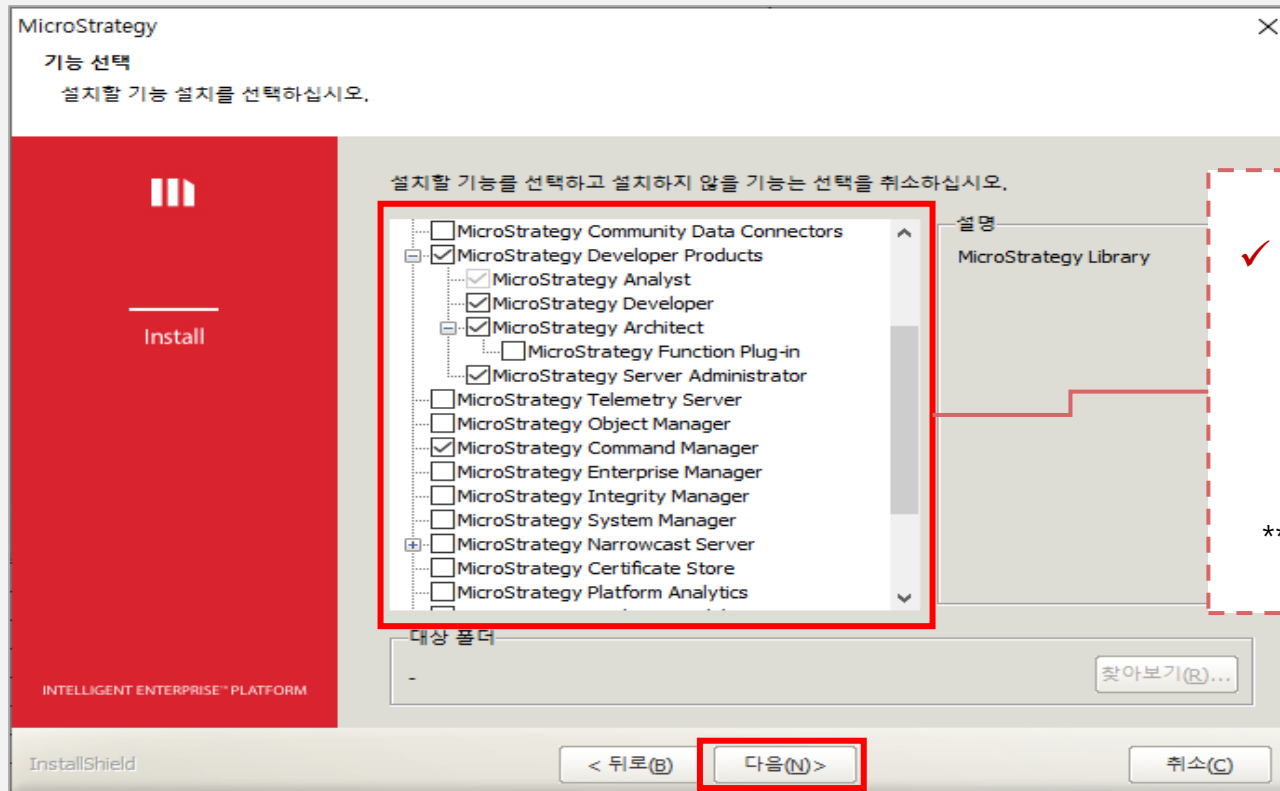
MicroStrategy

기능 선택

설치할 기능 설치를 선택하십시오.

Install

INTELLIGENT ENTERPRISE™ PLATFORM

설치할 기능를 선택하고 설치하지 않을 기능는 선택을 취소하십시오.

MicroStrategy Community Data Connectors
MicroStrategy Developer Products
MicroStrategy Analyst
MicroStrategy Developer
MicroStrategy Architect
MicroStrategy Function Plug-in
MicroStrategy Server Administrator
MicroStrategy Telemetry Server
MicroStrategy Object Manager
MicroStrategy Command Manager
MicroStrategy Enterprise Manager
MicroStrategy Integrity Manager
MicroStrategy System Manager
MicroStrategy Narrowcast Server
MicroStrategy Certificate Store
MicroStrategy Platform Analytics

설명

MicroStrategy Library

✓

**

대상 폴더

-

찾아보기(R)...

InstallShield

< 뒤로(B)

다음(N)>

취소(C)